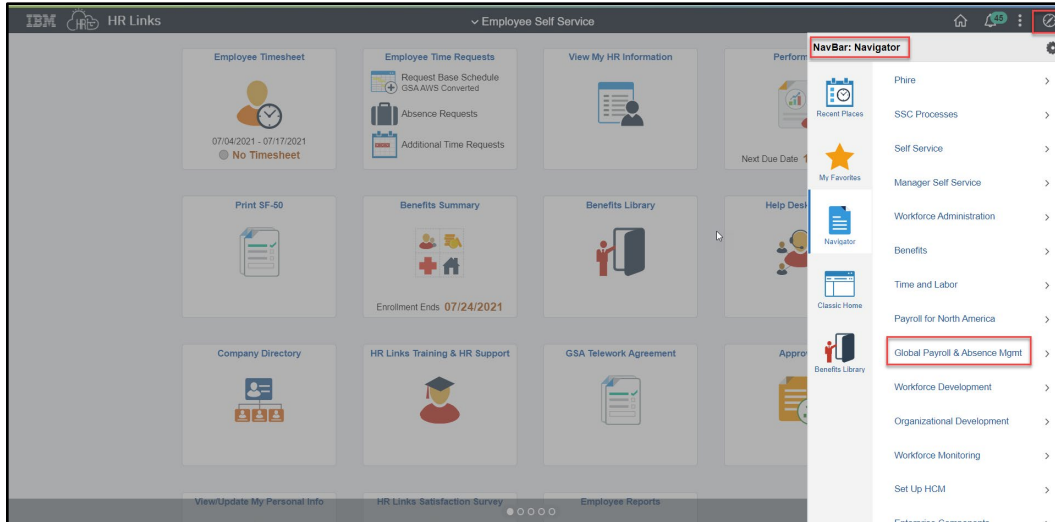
IBM HR Links

Employee Self Service

45

Employee Timesheet

07/04/2021 - 07/17/2021
No Timesheet

Employee Time Requests

Request Base Schedule
GSA AWS Converted

Absence Requests

Additional Time Requests

View My HR Information

Perform

Next Due Date 1

Print SF-50

Benefits Summary

Enrollment Ends 07/24/2021

Benefits Library

Help Desk

Company Directory

HR Links Training & HR Support

GSA Telework Agreement

Appro

View/Update My Personal Info

HR Links Satisfaction Survey

Employee Reports

NavBar: Navigator

Recent Places

My Favorites

Navigator

Classic Home

Benefits Library

Phire

SSC Processes

Self Service

Manager Self Service

Workforce Administration

Benefits

Time and Labor

Payroll for North America

Global Payroll & Absence Mgmt

Workforce Development

Organizational Development

Workforce Monitoring

Set Up HCM

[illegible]